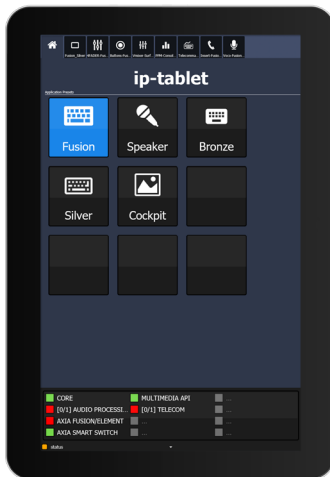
Fusion_Silver RH0005 Fus... Buttons Fus... Unique Surf... FRM Consol... Telecommu... Desert Fusio... Voco Fusion...

ip-tablet

Application Presets

Fusion

Speaker

Bronze

Silver

Cockpit

CORE
[0/1] AUDIO PROCESSI...
AXIA FUSION/ELEMENT
AXIA SMART SWITCH

MULTIMEDIA API
[0/1] TELECOM
...
...

...
...
...
...

status